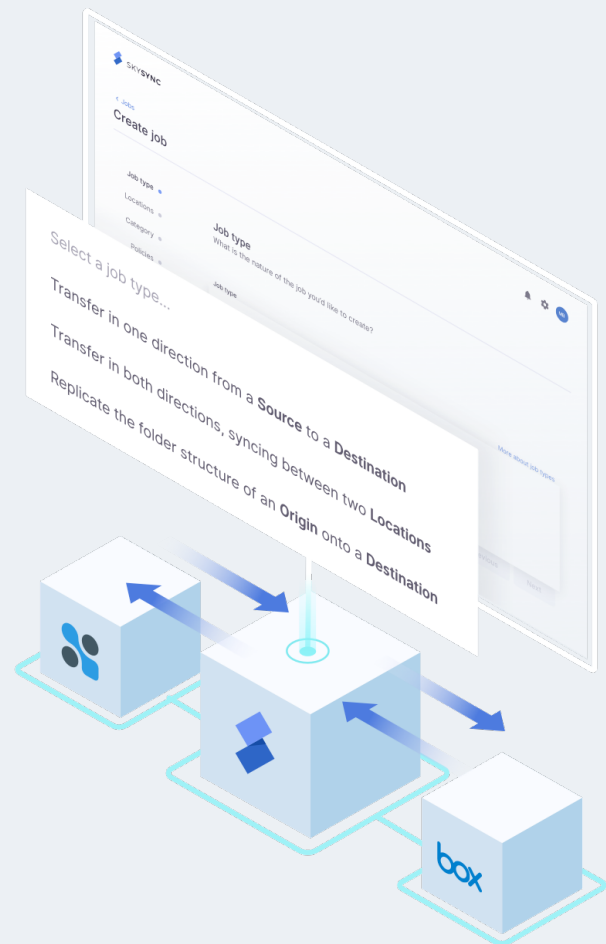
SKYSYNC

< Jobs
Create job

Job type
Locations
Category
Policies

Job type
What is the nature of the job you'd like to create?

Job type

More about job types

Select a job type...
Transfer in one direction from a **Source** to a **Destination**
Transfer in both directions, syncing between two **Locations**
Replicate the folder structure of an **Origin** onto a **Destination**

box